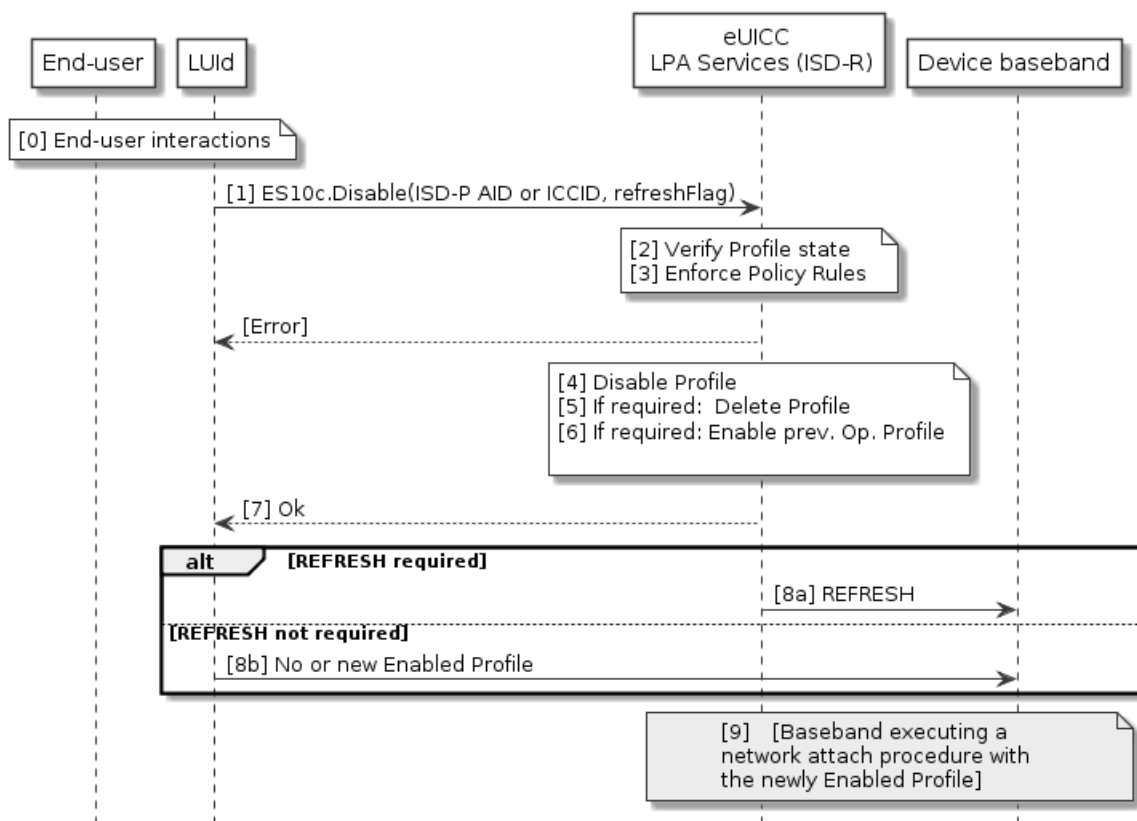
End-user

LUId

eUICC
LPA Services (ISD-R)

Device baseband

[0] End-user interactions

[1] ES10c.Disable(ISD-P AID or ICCID, refreshFlag)

[2] Verify Profile state
[3] Enforce Policy Rules

[Error]

[4] Disable Profile
[5] If required: Delete Profile
[6] If required: Enable prev. Op. Profile

[7] Ok

alt [REFRESH required]

[8a] REFRESH

[REFRESH not required]

[8b] No or new Enabled Profile

[9] [Baseband executing a network attach procedure with the newly Enabled Profile]